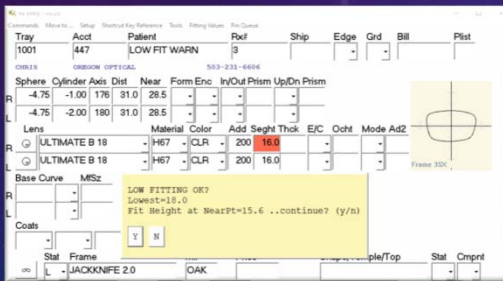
Commands Move to... Setup Shortcut Key Reference Tools Fitting Values Pin Queue

Tray 1001
Acct 447
Patient LOW FIT WARN
Rx# 3
Ship
Edge
Grd
Bill
Plist

CHRIS OREGON OPTICAL 503-231-6606

Sphere Cylinder Axis Dist Near Form Enc In/Out Prism Up/Dn Prism
R -4.75 -1.00 176 31.0 28.5
L -4.75 -1.00 15 31.0 28.5

Frame 33X

Lens Material Color Add Seght Thck E/C Ocht Mode Ad2
R ULTIMATE B 18 H67 CLR 200 16.0
L ULTIMATE B 18 H67 CLR 200 16.0

Base Curve MfSz

LOW FITTING OK?
Lowest=18.0
Fit Height at NearPt=15.6 ..continue? (y/n)

Y N

Coats

Stat Frame
L JACKKNIFE 2.0 OAK
Shape/Temple/Top
Stat Cmpnt